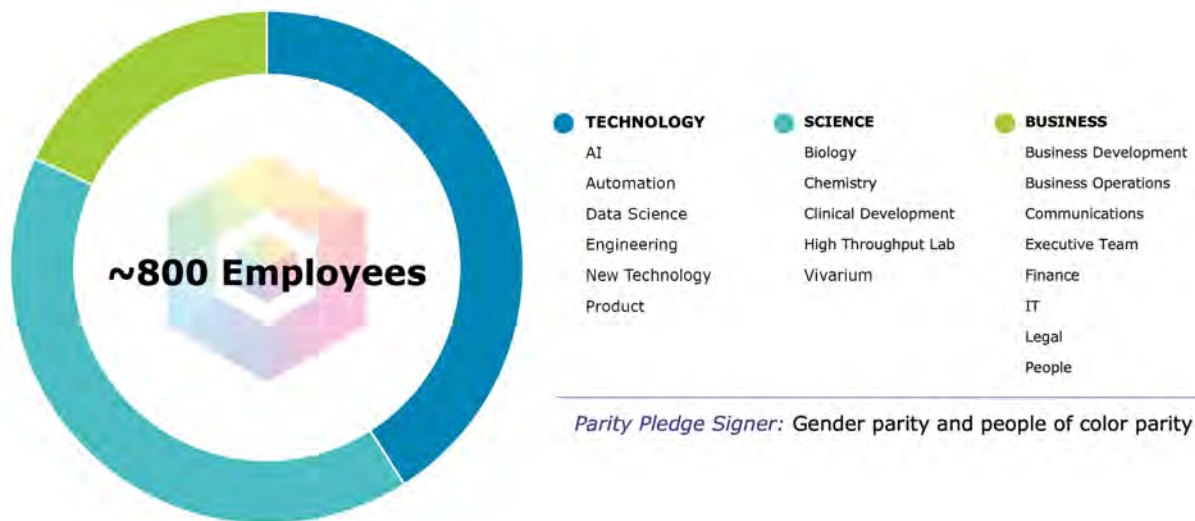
~800 Employees

TECHNOLOGY
AI
Automation
Data Science
Engineering
New Technology
Product

SCIENCE
Biology
Chemistry
Clinical Development
High Throughput Lab
Vivarium

BUSINESS
Business Development
Business Operations
Communications
Executive Team
Finance
IT
Legal
People

Parity Pledge Signer: Gender parity and people of color parity